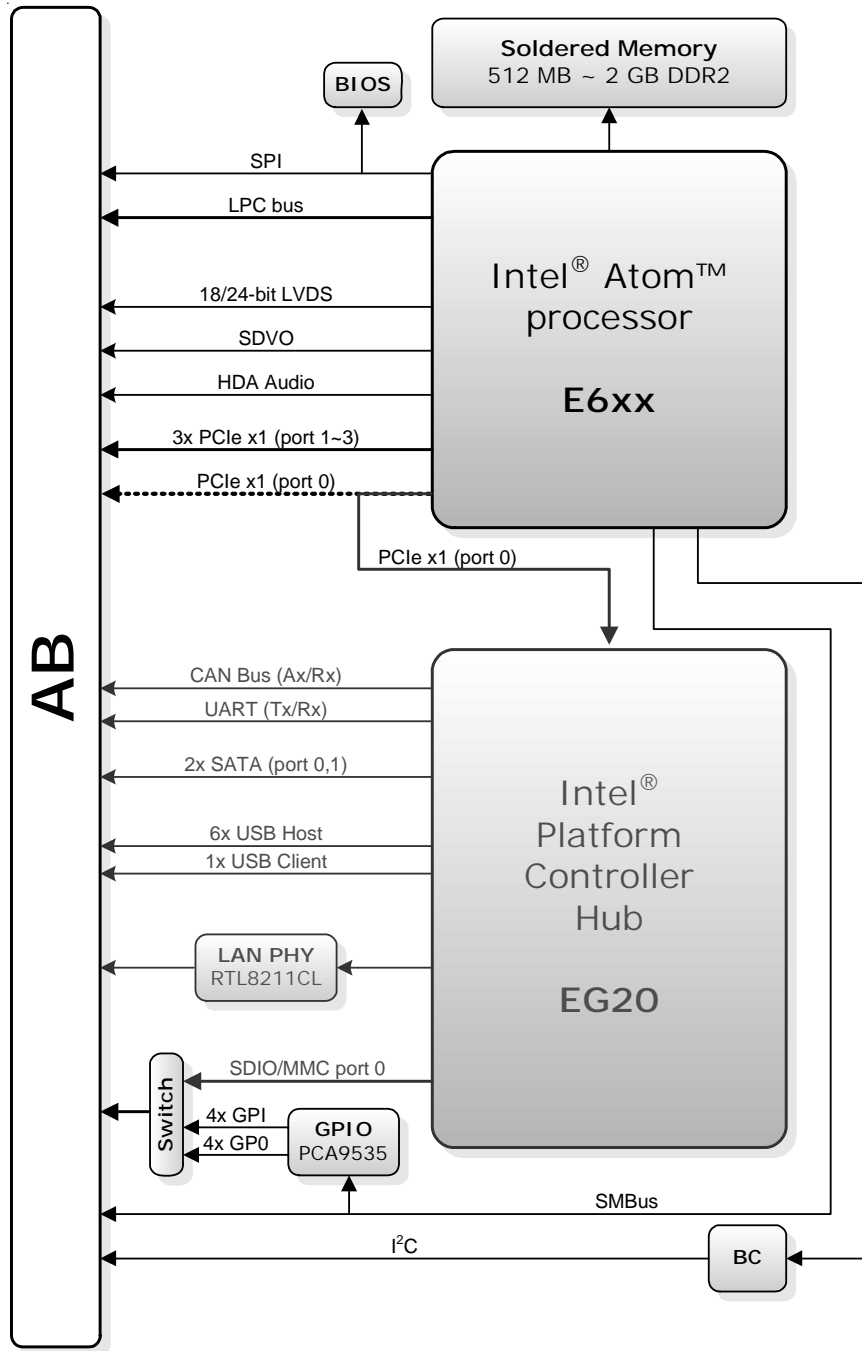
Soldered Memory
512 MB ~ 2 GB DDR2

BIOS

SPI

LPC bus

Intel® Atom™ processor

E6xx

18/24-bit LVDS

SDVO

HDA Audio

3x PCIe x1 (port 1~3)

PCIe x1 (port 0)

PCIe x1 (port 0)

AB

CAN Bus (Ax/Rx)

UART (Tx/Rx)

2x SATA (port 0,1)

6x USB Host

1x USB Client

Intel® Platform Controller Hub

EG20

LAN PHY
RTL8211CL

SDIO/MMC port 0

Switch

4x GPI

4x GP0

GPIO
PCA9535

SMBus

$I^2C$

BC